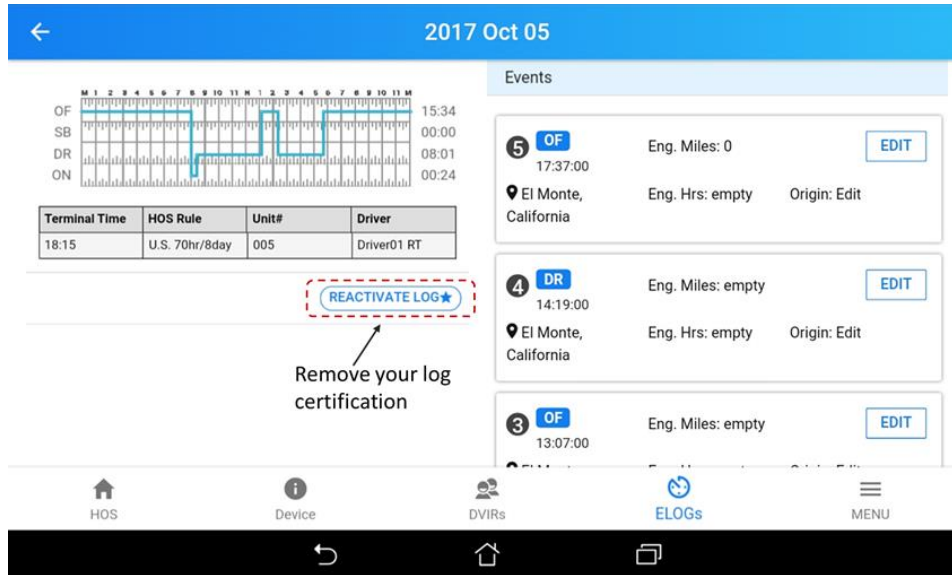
2017 Oct 05

M 1 2 3 4 5 6 7 8 9 10 11 N 1 2 3 4 5 6 7 8 9 10 11 M

OF 15:34
SB 00:00
DR 08:01
ON 00:24

| Terminal Time | HOS Rule | Unit# | Driver |
|---|---|---|---|
| 18:15 | U.S. 70hr/8day | 005 | Driver01 RT |

REACTIVATE LOG★

Remove your log certification

Events

5 OF 17:37:00
Eng. Miles: 0
EDIT
El Monte, California
Eng. Hrs: empty
Origin: Edit

4 DR 14:19:00
Eng. Miles: empty
EDIT
El Monte, California
Eng. Hrs: empty
Origin: Edit

3 OF 13:07:00
Eng. Miles: empty
EDIT
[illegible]

HOS
Device
DVIRs
ELOGs
MENU